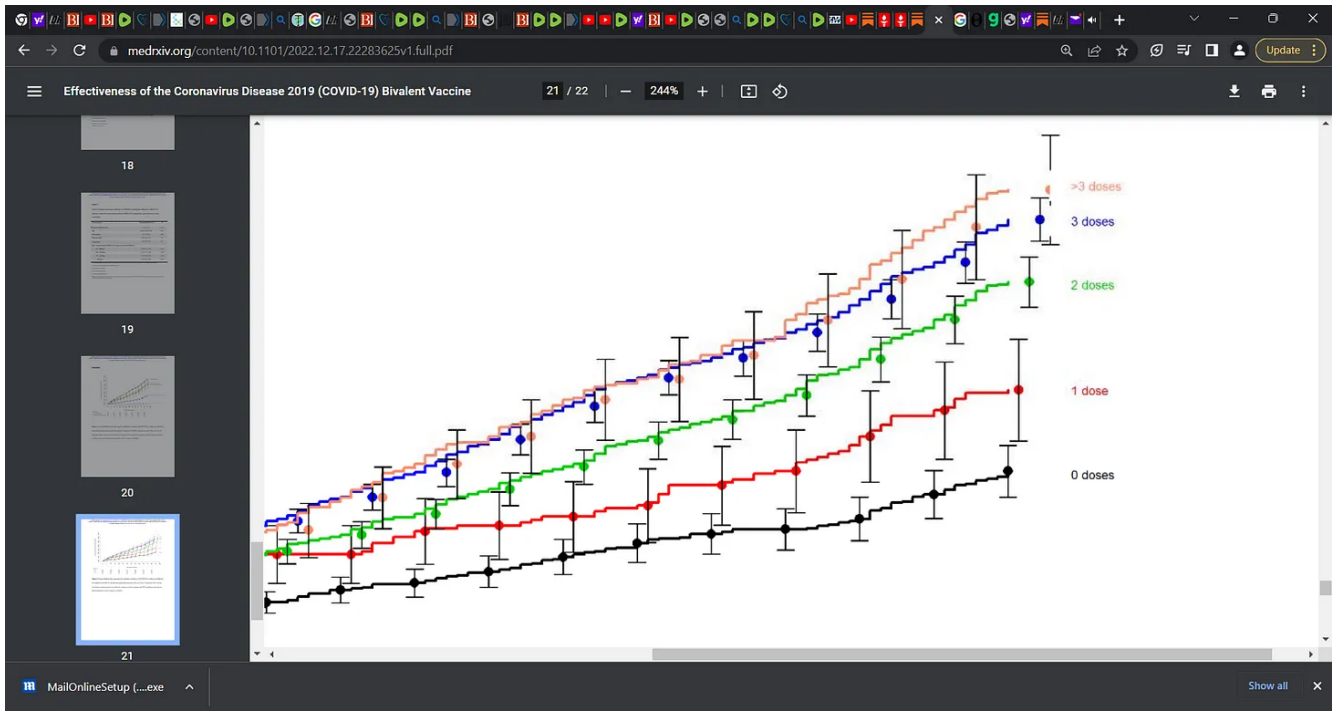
medrxiv.org/content/10.1101/2022.12.17.22283625v1.full.pdf

Update

Effectiveness of the Coronavirus Disease 2019 (COVID-19) Bivalent Vaccine

21 / 22 | — 244% +

18

19

20

21

>3 doses

3 doses

2 doses

1 dose

0 doses

MailOnlineSetup (....exe

Show all